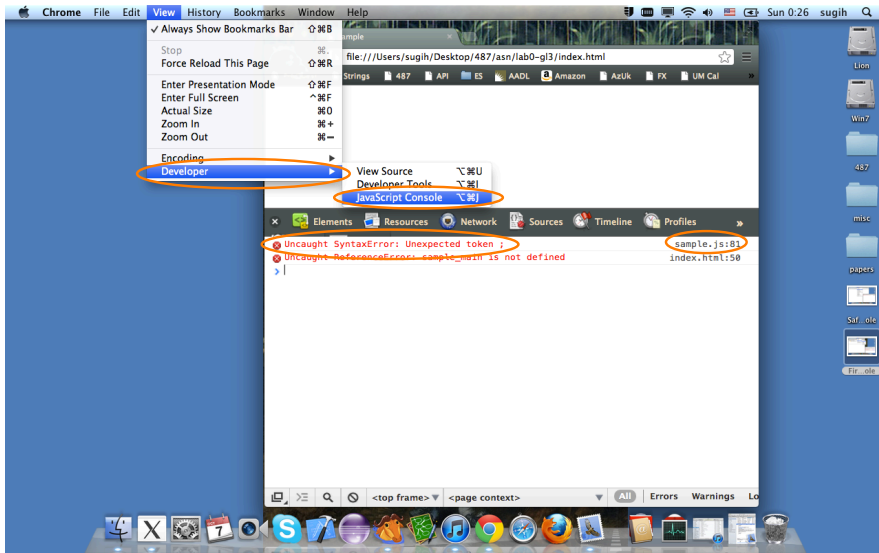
Chrome File Edit View History Bookmarks Window Help

Sun 0:26 sugih

✓ Always Show Bookmarks Bar ⇧⌘B

Stop ⌘.
Force Reload This Page ⇧⌘R

Enter Presentation Mode ⇧⌘F
Enter Full Screen ^⌘F
Actual Size ⌘0
Zoom In ⌘+
Zoom Out ⌘−

Encoding
Developer

View Source ⌥⌘U
Developer Tools ⌥⌘I
JavaScript Console ⌥⌘J

ample

file:///Users/sugih/Desktop/487/asn/lab0-gl3/index.html

Strings 487 API ES AADL Amazon AzUk FX UM Cal

Elements Resources Network Sources Timeline Profiles

Uncaught SyntaxError: Unexpected token ; sample.js:81
Uncaught ReferenceError: sample_main is not defined index.html:50

<top frame> <page context> All Errors Warnings Lo

Lion
Win7
487
misc
papers
Saf...ole
Fir...ole

7